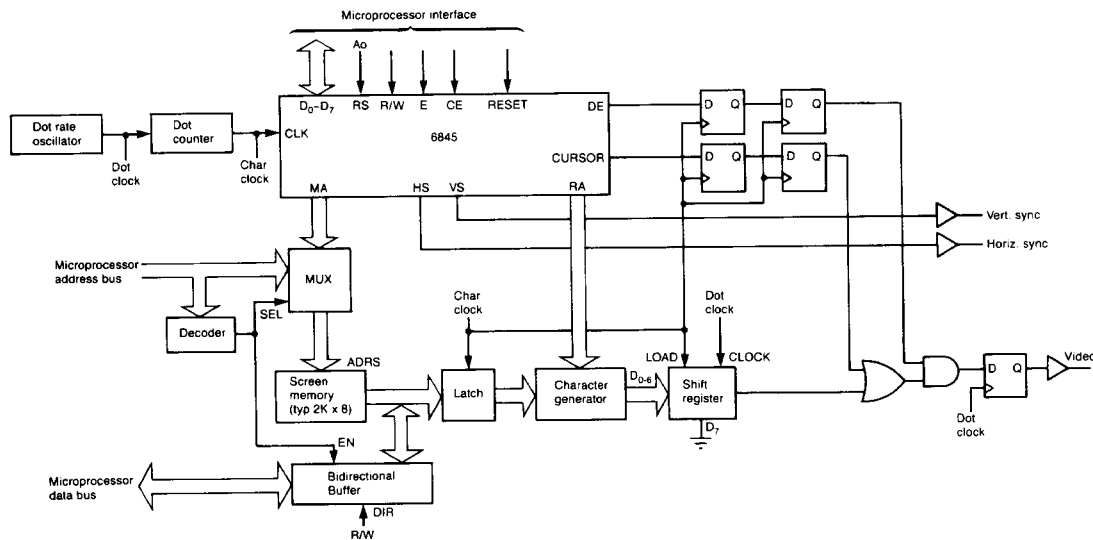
Microprocessor interface

Ao

$D_0$–$D_7$ RS R/W E CE RESET

Dot rate oscillator

Dot counter

CLK

6845

DE

D Q

D Q

Dot clock

Char clock

CURSOR

D Q

D Q

MA HS VS RA

Vert. sync

Horiz. sync

Microprocessor address bus

MUX

Decoder

SEL

Char clock

Dot clock

ADRS

LOAD

CLOCK

Video

Screen memory (typ 2K x 8)

Latch

Character generator

$D_{0-6}$

Shift register

D Q

$D_7$

Dot clock

EN

Microprocessor data bus

Bidirectional Buffer

DIR

R/W